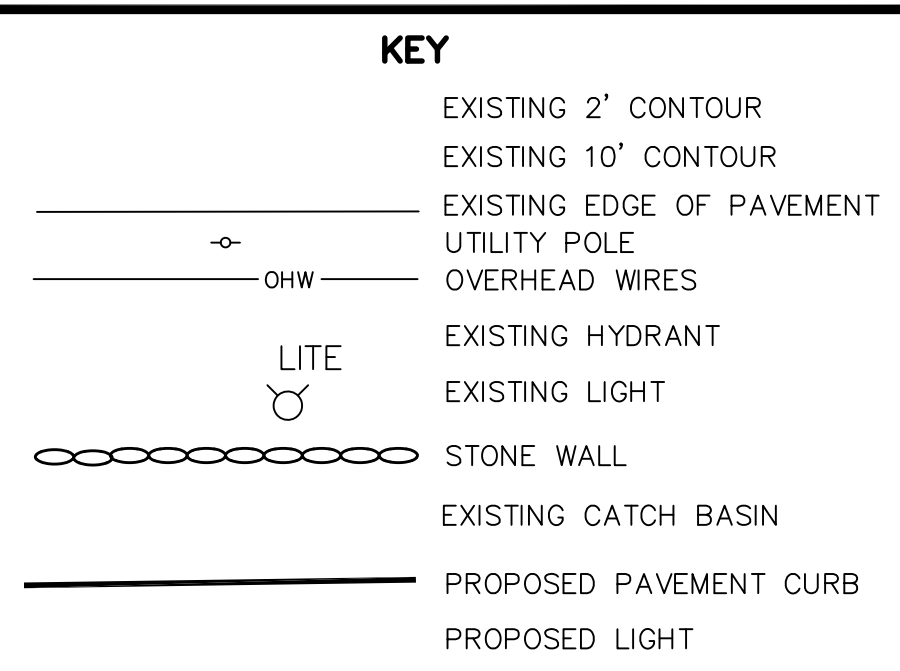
KEY

EXISTING 2' CONTOUR

EXISTING 10' CONTOUR

EXISTING EDGE OF PAVEMENT

UTILITY POLE

OHW

OVERHEAD WIRES

EXISTING HYDRANT

LITE

EXISTING LIGHT

STONE WALL

EXISTING CATCH BASIN

PROPOSED PAVEMENT CURB

PROPOSED LIGHT